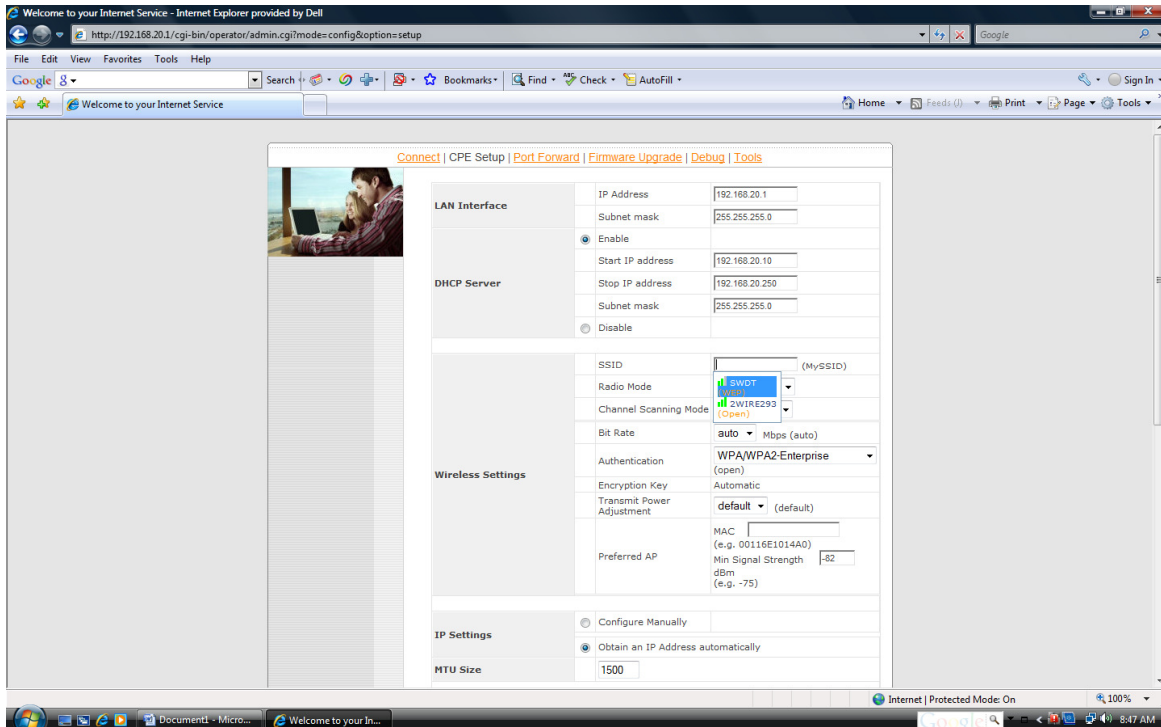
Welcome to your Internet Service - Internet Explorer provided by Dell

http://192.168.20.1/cgi-bin/operator/admin.cgi?mode=config&option=setup

Google

File Edit View Favorites Tools Help

Google Search Bookmarks Find Check AutoFill Sign In

Welcome to your Internet Service

Home Feeds (J) Print Page Tools

Connect | CPE Setup | Port Forward | Firmware Upgrade | Debug | Tools

| | | |
|---|---|---|
| LAN Interface | IP Address | 192.168.20.1 |
| | Subnet mask | 255.255.255.0 |
| DHCP Server | Enable | |
| | Start IP address | 192.168.20.10 |
| | Stop IP address | 192.168.20.250 |
| | Subnet mask | 255.255.255.0 |
| | Disable | |
| Wireless Settings | SSID | (MySSID) |
| | Radio Mode | SWDT (WEP) |
| | Channel Scanning Mode | 2WIRE293 (Open) |
| | Bit Rate | auto Mbps (auto) |
| | Authentication | WPA/WPA2-Enterprise (open) |
| | Encryption Key | Automatic |
| | Transmit Power Adjustment | default (default) |
| | Preferred AP | MAC (e.g. 00116E1014A0) Min Signal Strength -82 dBm (e.g. -75) |
| IP Settings | Configure Manually | |
| | Obtain an IP Address automatically | |
| MTU Size | 1500 | |

Internet | Protected Mode: On 100%

Document1 - Micro... Welcome to your In...

8:47 AM